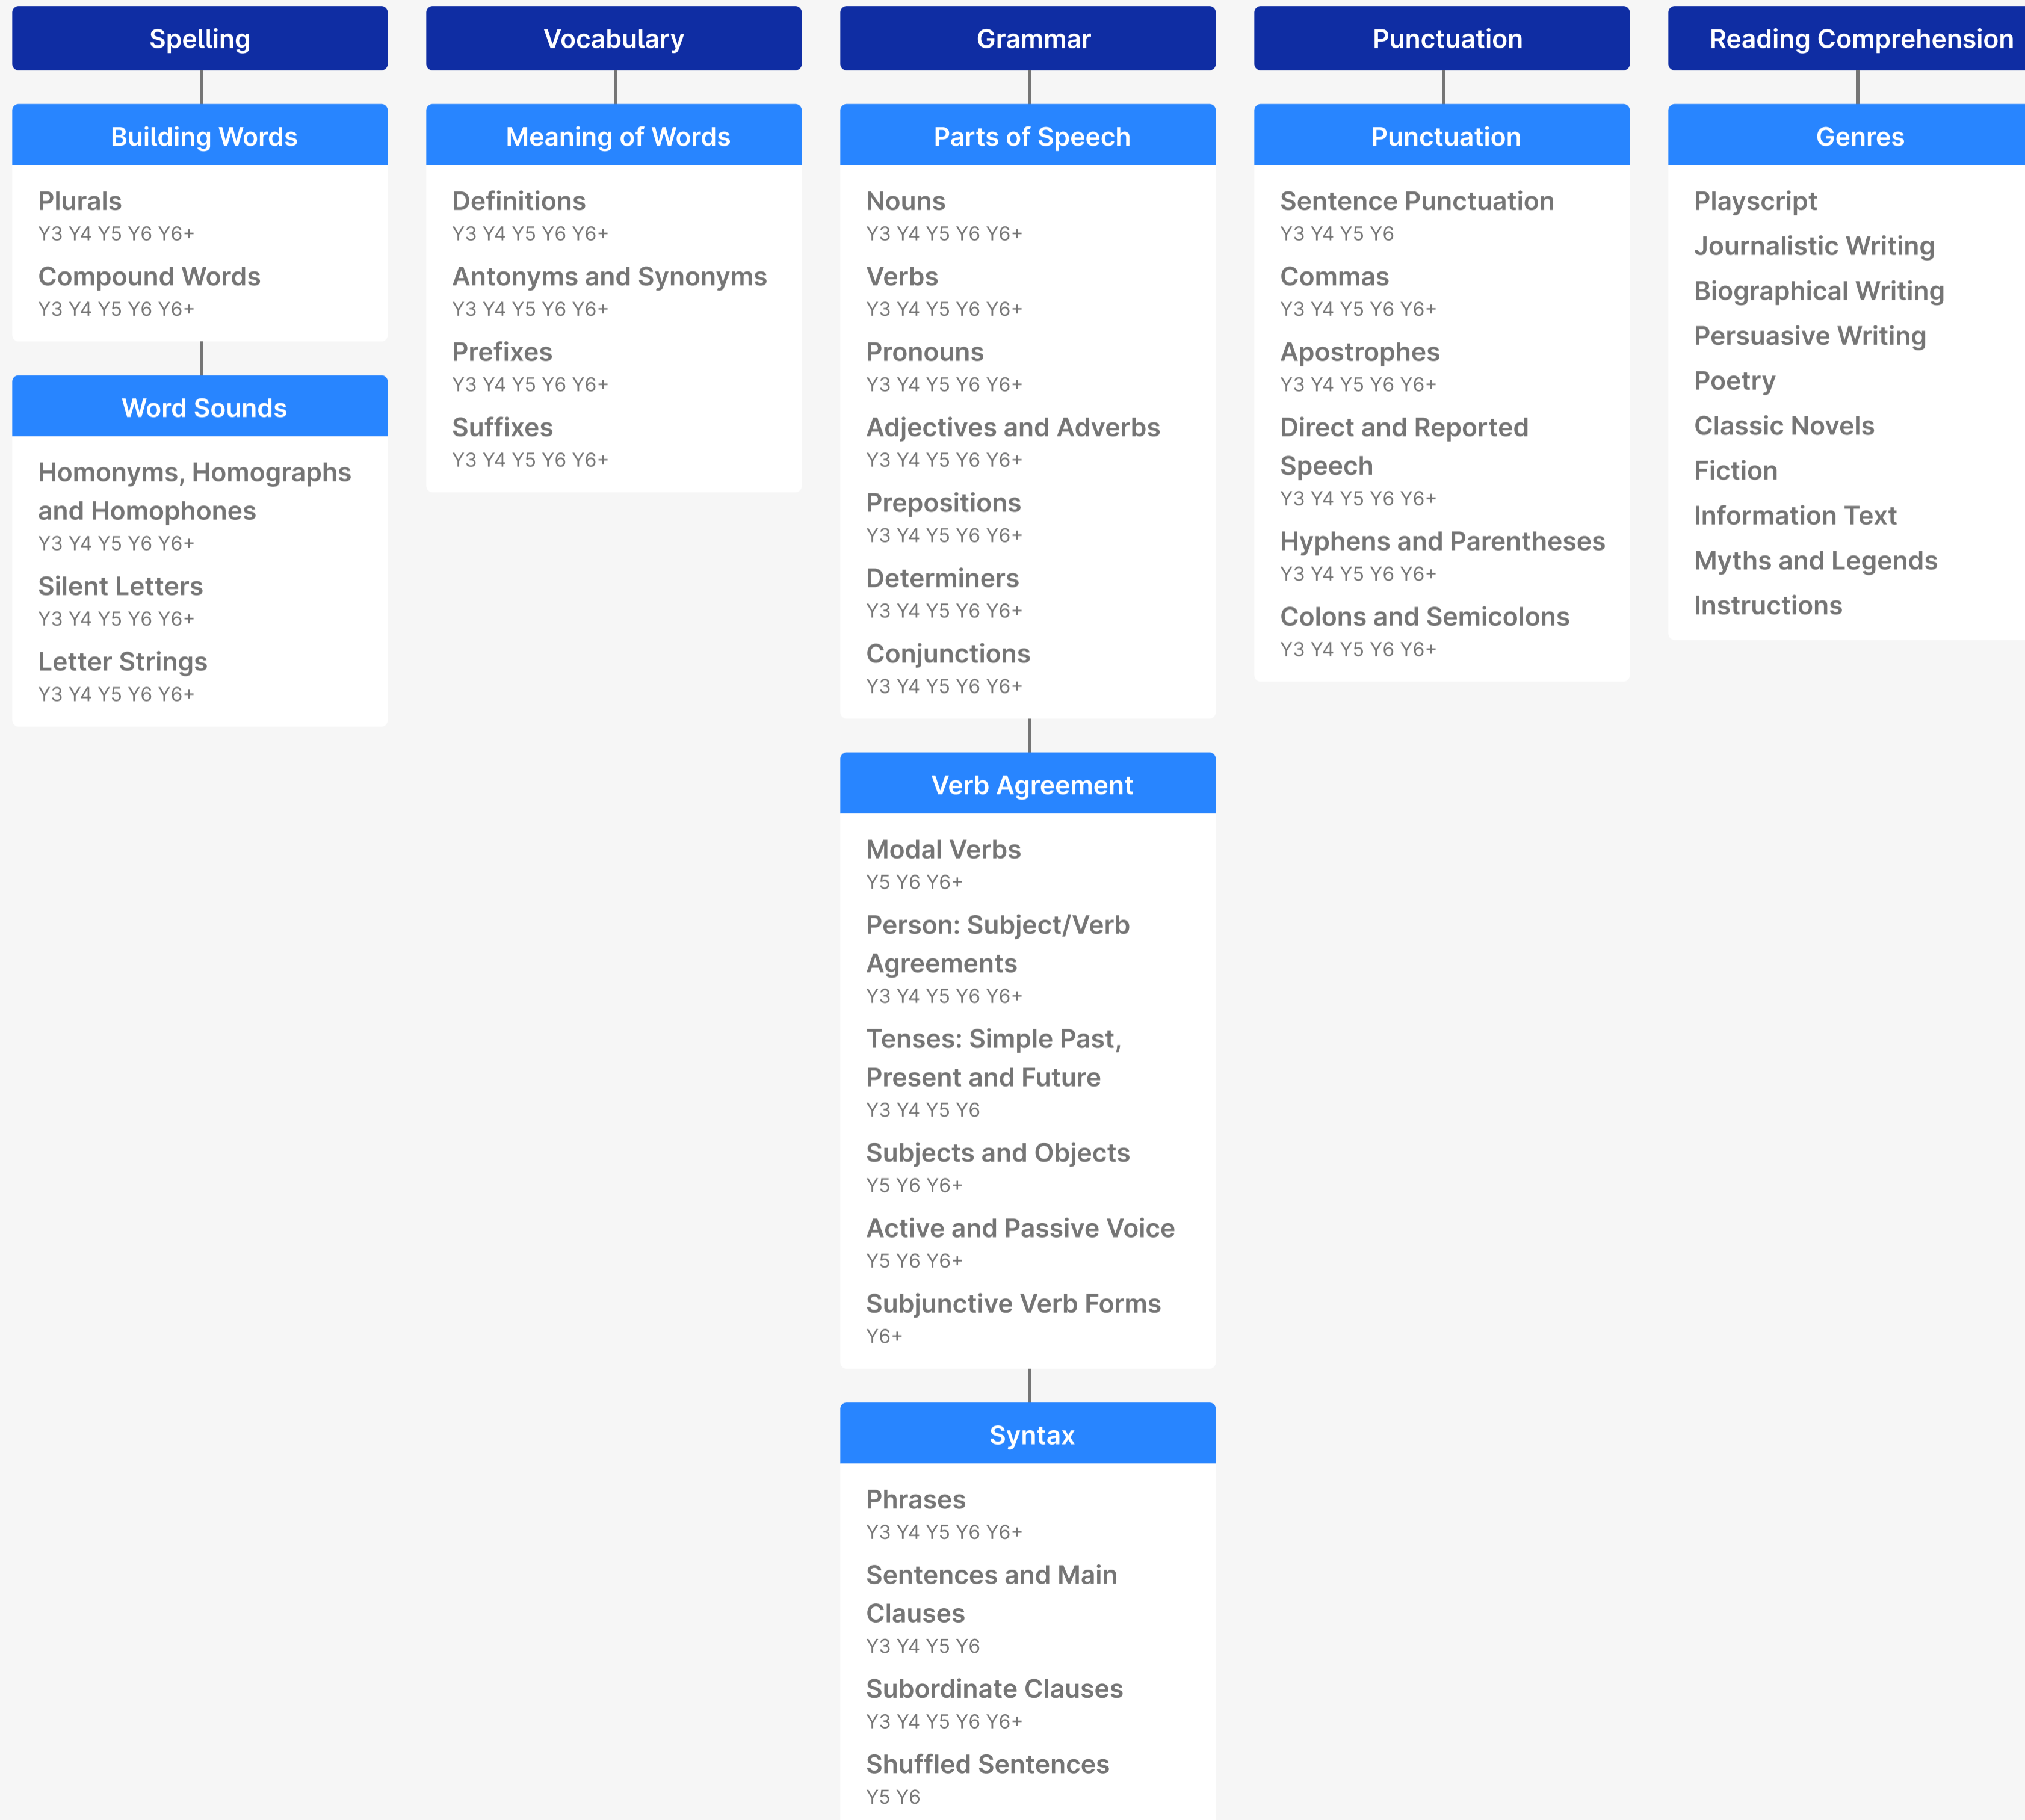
Spelling

Building Words

Plurals
Y3 Y4 Y5 Y6 Y6+

Compound Words
Y3 Y4 Y5 Y6 Y6+

Word Sounds

Homonyms, Homographs and Homophones
Y3 Y4 Y5 Y6 Y6+

Silent Letters
Y3 Y4 Y5 Y6 Y6+

Letter Strings
Y3 Y4 Y5 Y6 Y6+

Vocabulary

Meaning of Words

Definitions
Y3 Y4 Y5 Y6 Y6+

Antonyms and Synonyms
Y3 Y4 Y5 Y6 Y6+

Prefixes
Y3 Y4 Y5 Y6 Y6+

Suffixes
Y3 Y4 Y5 Y6 Y6+

Grammar

Parts of Speech

Nouns
Y3 Y4 Y5 Y6 Y6+

Verbs
Y3 Y4 Y5 Y6 Y6+

Pronouns
Y3 Y4 Y5 Y6 Y6+

Adjectives and Adverbs
Y3 Y4 Y5 Y6 Y6+

Prepositions
Y3 Y4 Y5 Y6 Y6+

Determiners
Y3 Y4 Y5 Y6 Y6+

Conjunctions
Y3 Y4 Y5 Y6 Y6+

Verb Agreement

Modal Verbs
Y5 Y6 Y6+

Person: Subject/Verb Agreements
Y3 Y4 Y5 Y6 Y6+

Tenses: Simple Past, Present and Future
Y3 Y4 Y5 Y6

Subjects and Objects
Y5 Y6 Y6+

Active and Passive Voice
Y5 Y6 Y6+

Subjunctive Verb Forms
Y6+

Syntax

Phrases
Y3 Y4 Y5 Y6 Y6+

Sentences and Main Clauses
Y3 Y4 Y5 Y6

Subordinate Clauses
Y3 Y4 Y5 Y6 Y6+

Shuffled Sentences
Y5 Y6

Punctuation

Punctuation

Sentence Punctuation
Y3 Y4 Y5 Y6

Commas
Y3 Y4 Y5 Y6 Y6+

Apostrophes
Y3 Y4 Y5 Y6 Y6+

Direct and Reported Speech
Y3 Y4 Y5 Y6 Y6+

Hyphens and Parentheses
Y3 Y4 Y5 Y6 Y6+

Colons and Semicolons
Y3 Y4 Y5 Y6 Y6+

Reading Comprehension

Genres

Playscript
Journalistic Writing
Biographical Writing
Persuasive Writing
Poetry
Classic Novels
Fiction
Information Text
Myths and Legends
Instructions